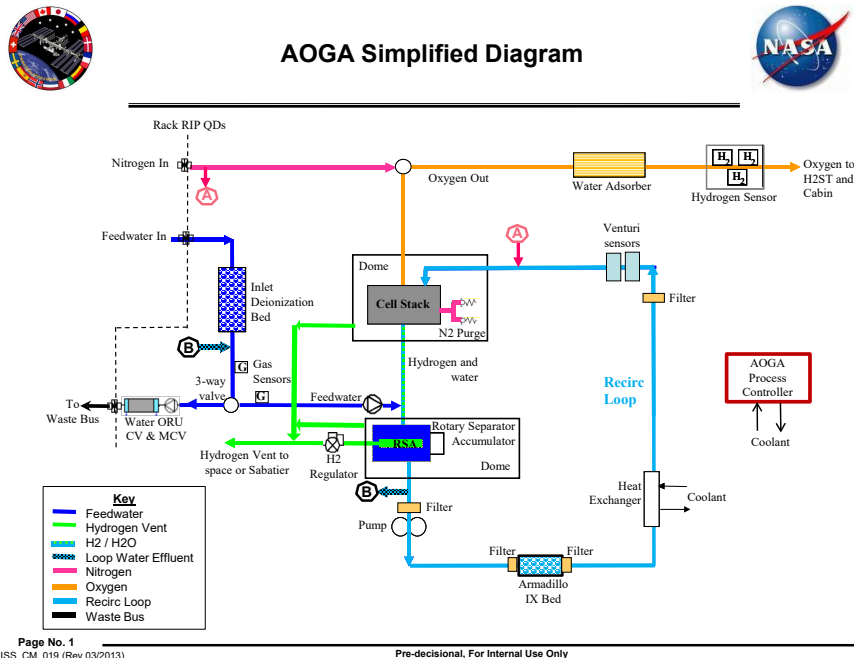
AOGA Simplified Diagram

NASA

Rack RIP QDs

Nitrogen In

A

Oxygen Out

Water Adsorber

$H_2$ $H_2$ $H_2$

Hydrogen Sensor

Oxygen to H2ST and Cabin

Feedwater In

A

Venturi sensors

Dome

Cell Stack

N2 Purge

Filter

Inlet Deionization Bed

B

G Gas Sensors

Hydrogen and water

Recirc Loop

AOGA Process Controller

Coolant

To Waste Bus

Water ORU CV & MCV

3-way valve

G

Feedwater

Rotary Separator Accumulator

RSA

Dome

Hydrogen Vent to space or Sabatier

H2 Regulator

B

Filter

Pump

Heat Exchanger

Coolant

Key
Feedwater
Hydrogen Vent
H2 / H2O
Loop Water Effluent
Nitrogen
Oxygen
Recirc Loop
Waste Bus

Filter

Filter

Armadillo IX Bed

Page No. 1
ISS_CM_019 (Rev 03/2013)

Pre-decisional, For Internal Use Only